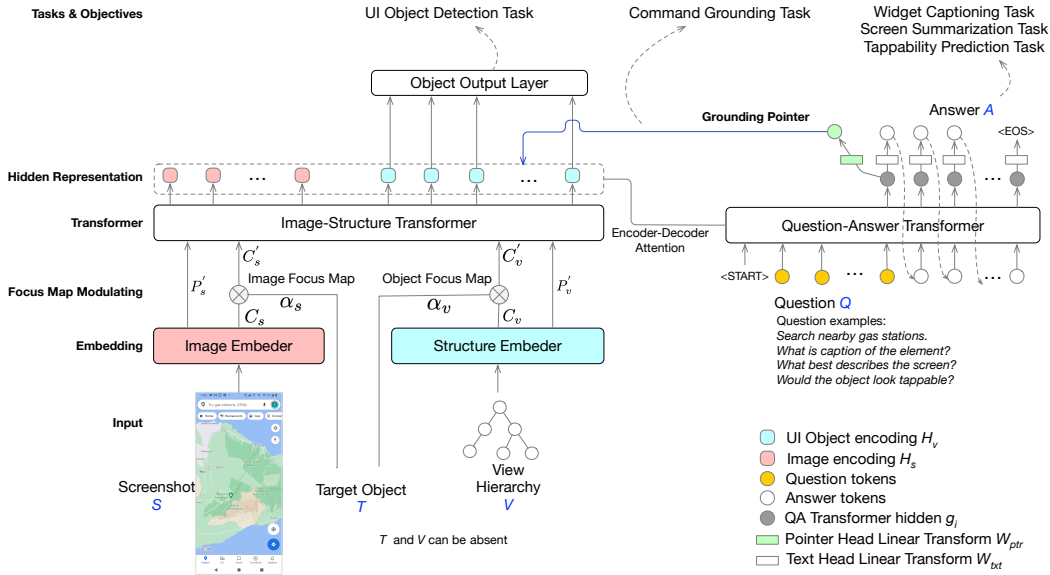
Tasks & Objectives

UI Object Detection Task

Command Grounding Task

Widget Captioning Task
Screen Summarization Task
Tappability Prediction Task

Object Output Layer

Grounding Pointer

Answer $A$

<EOS>

Hidden Representation

...

...

...

Transformer

Image-Structure Transformer

Encoder-Decoder Attention

Question-Answer Transformer

$C_s^{'}$

$C_v^{'}$

<START>

...

...

Focus Map Modulating

$P_s^{'}$

Image Focus Map

Object Focus Map

$P_v^{'}$

$\alpha_s$

$\alpha_v$

Question $Q$

$C_s$

$C_v$

Question examples:
Search nearby gas stations.
What is caption of the element?
What best describes the screen?
Would the object look tappable?

Embedding

Image Embeder

Structure Embeder

Input

Screenshot
$S$

Target Object
$T$

View Hierarchy
$V$

$T$ and $V$ can be absent

UI Object encoding $H_v$
Image encoding $H_s$
Question tokens
Answer tokens
QA Transformer hidden $g_i$
Pointer Head Linear Transform $W_{ptr}$
Text Head Linear Transform $W_{txt}$